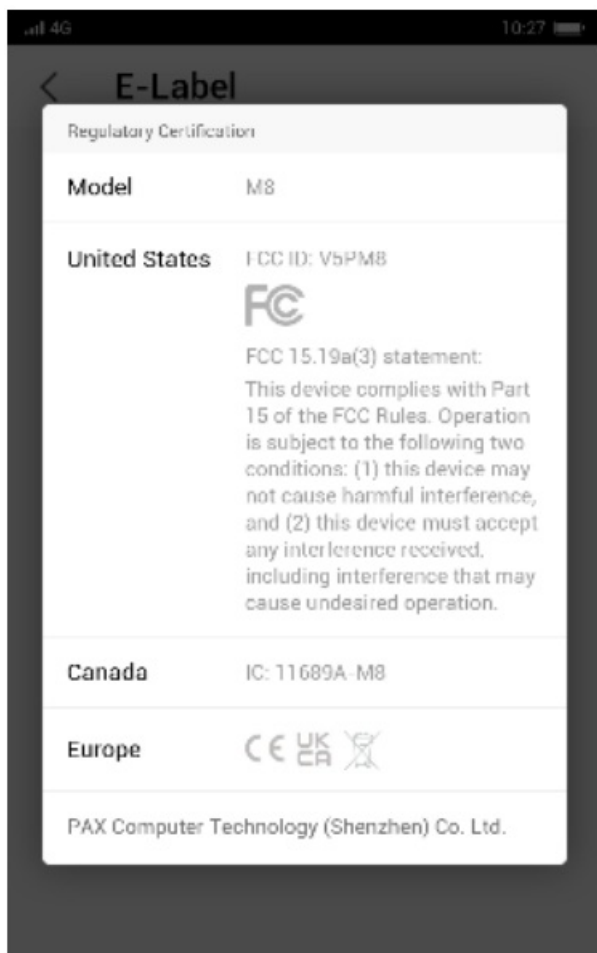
4G 10:27

E-Label

Regulatory Certification

| Model | M8 |
|---|---|
| United States | FCC ID: V5PM8<br>FC<br>FCC 15.19a(3) statement:<br>This device complies with Part 15 of the FCC Rules. Operation is subject to the following two conditions: (1) this device may not cause harmful interference, and (2) this device must accept any interlerence received, including interference that may cause undesired operation. |
| Canada | IC: 11689A-M8 |
| Europe | CE UK CA |

PAX Computer Technology (Shenzhen) Co. Ltd.